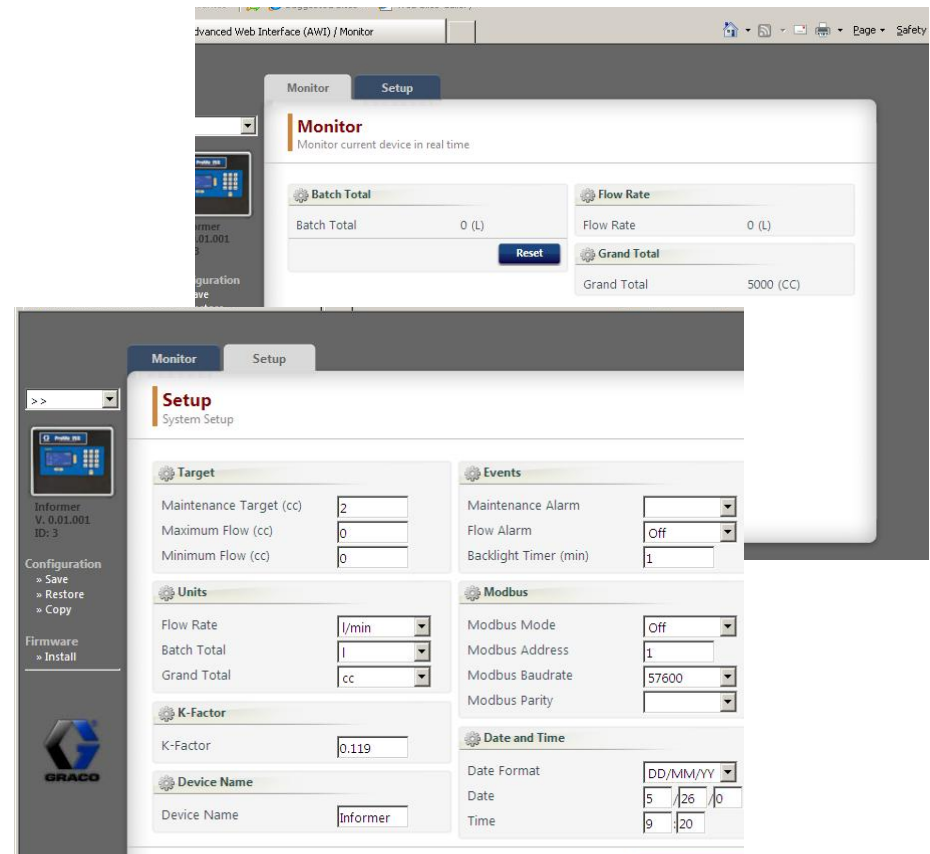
dvanced Web Interface (AWI) / Monitor

Page ▾ Safety

Monitor
Setup

Monitor
Monitor current device in real time

Batch Total
Batch Total 0 (L)
Reset

Flow Rate
Flow Rate 0 (L)

Grand Total
Grand Total 5000 (CC)

rmer
.01.001
3

guration
ave

Monitor
Setup

>>

Setup
System Setup

Informer
V. 0.01.001
ID: 3

Configuration
» Save
» Restore
» Copy

Firmware
» Install

GRACO

Target
Maintenance Target (cc) 2
Maximum Flow (cc) 0
Minimum Flow (cc) 0

Units
Flow Rate l/min
Batch Total l
Grand Total cc

K-Factor
K-Factor 0.119

Device Name
Device Name Informer

Events
Maintenance Alarm
Flow Alarm Off
Backlight Timer (min) 1

Modbus
Modbus Mode Off
Modbus Address 1
Modbus Baudrate 57600
Modbus Parity

Date and Time
Date Format DD/MM/YY
Date 5 / 26 / 0
Time 9 : 20